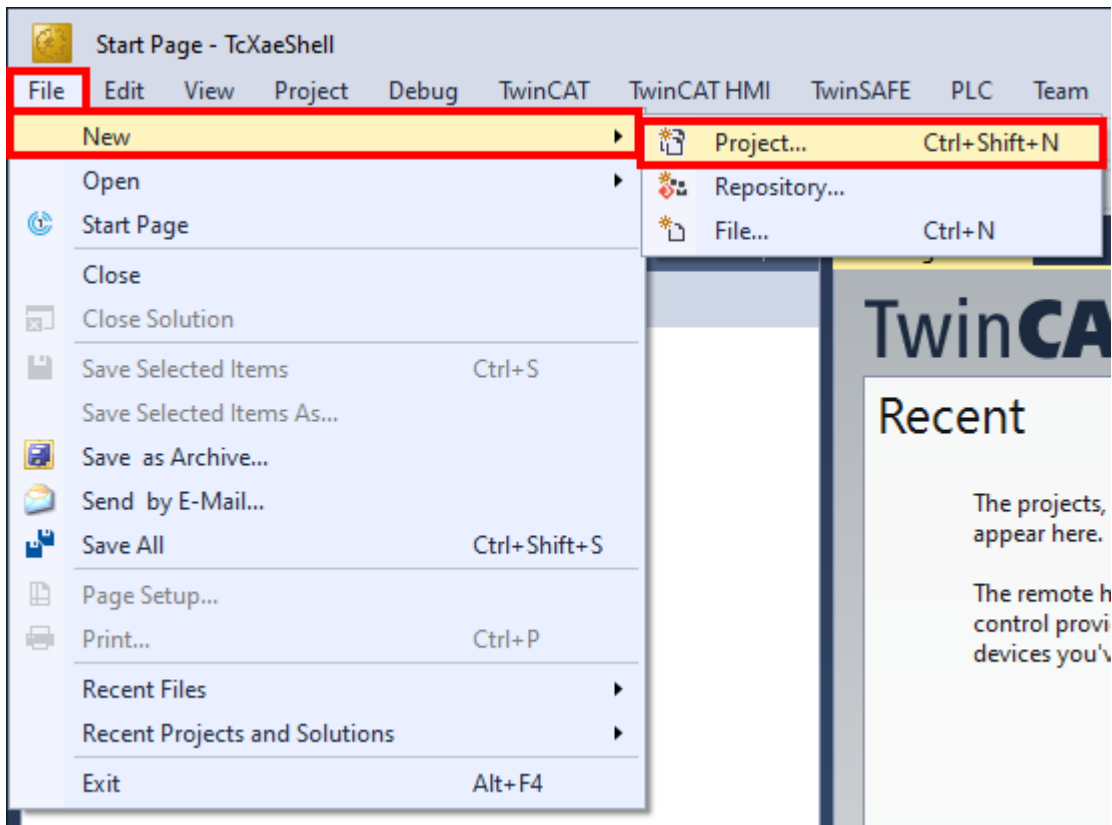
Start Page - TcXaeShell

File Edit View Project Debug TwinCAT TwinCAT HMI TwinSAFE PLC Team

New
Open
Start Page
Close
Close Solution
Save Selected Items Ctrl+S
Save Selected Items As...
Save as Archive...
Send by E-Mail...
Save All Ctrl+Shift+S
Page Setup...
Print... Ctrl+P
Recent Files
Recent Projects and Solutions
Exit Alt+F4

Project... Ctrl+Shift+N
Repository...
File... Ctrl+N

TwinCA

Recent

The projects, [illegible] appear here.

The remote h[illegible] control provi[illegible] devices you'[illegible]